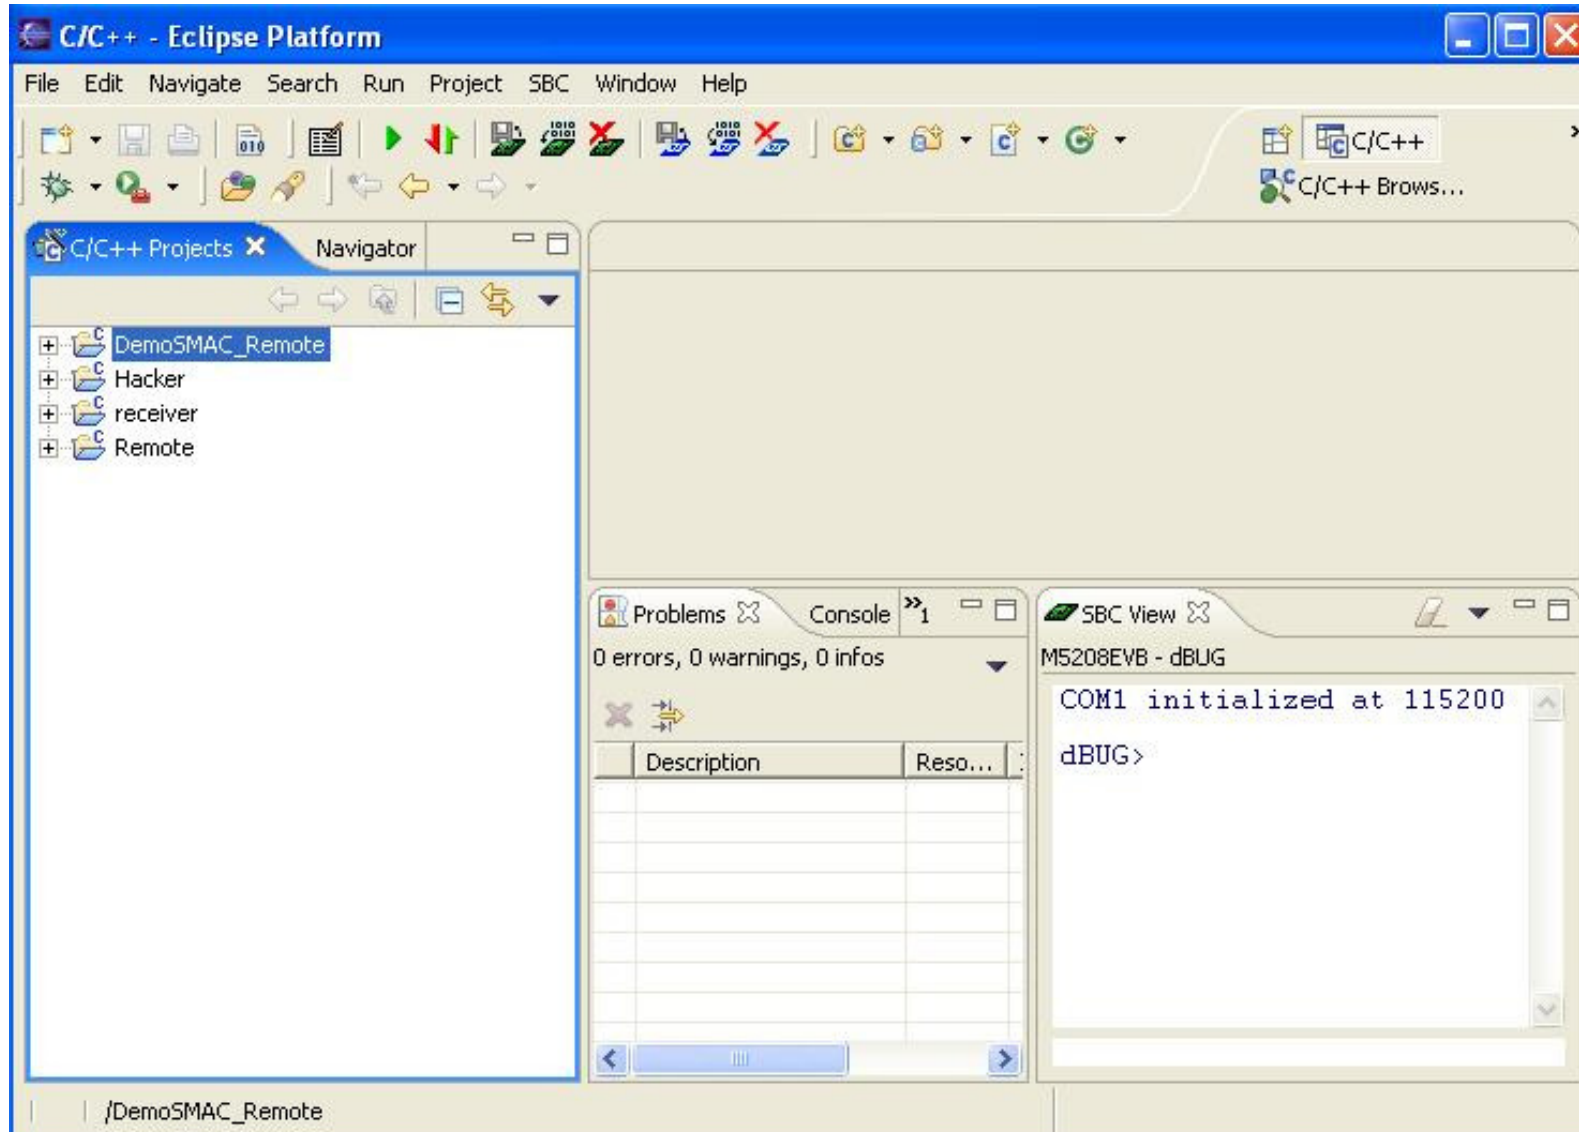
C/C++ - Eclipse Platform

File Edit Navigate Search Run Project SBC Window Help

C/C++
C/C++ Brows...

C/C++ Projects Navigator

DemoSMAC_Remote
Hacker
receiver
Remote

Problems Console $»_1$

0 errors, 0 warnings, 0 infos

| Description | Reso... |
|---|---|

SBC View

M5208EVB - dBUG

COM1 initialized at 115200

dBUG>

/DemoSMAC_Remote